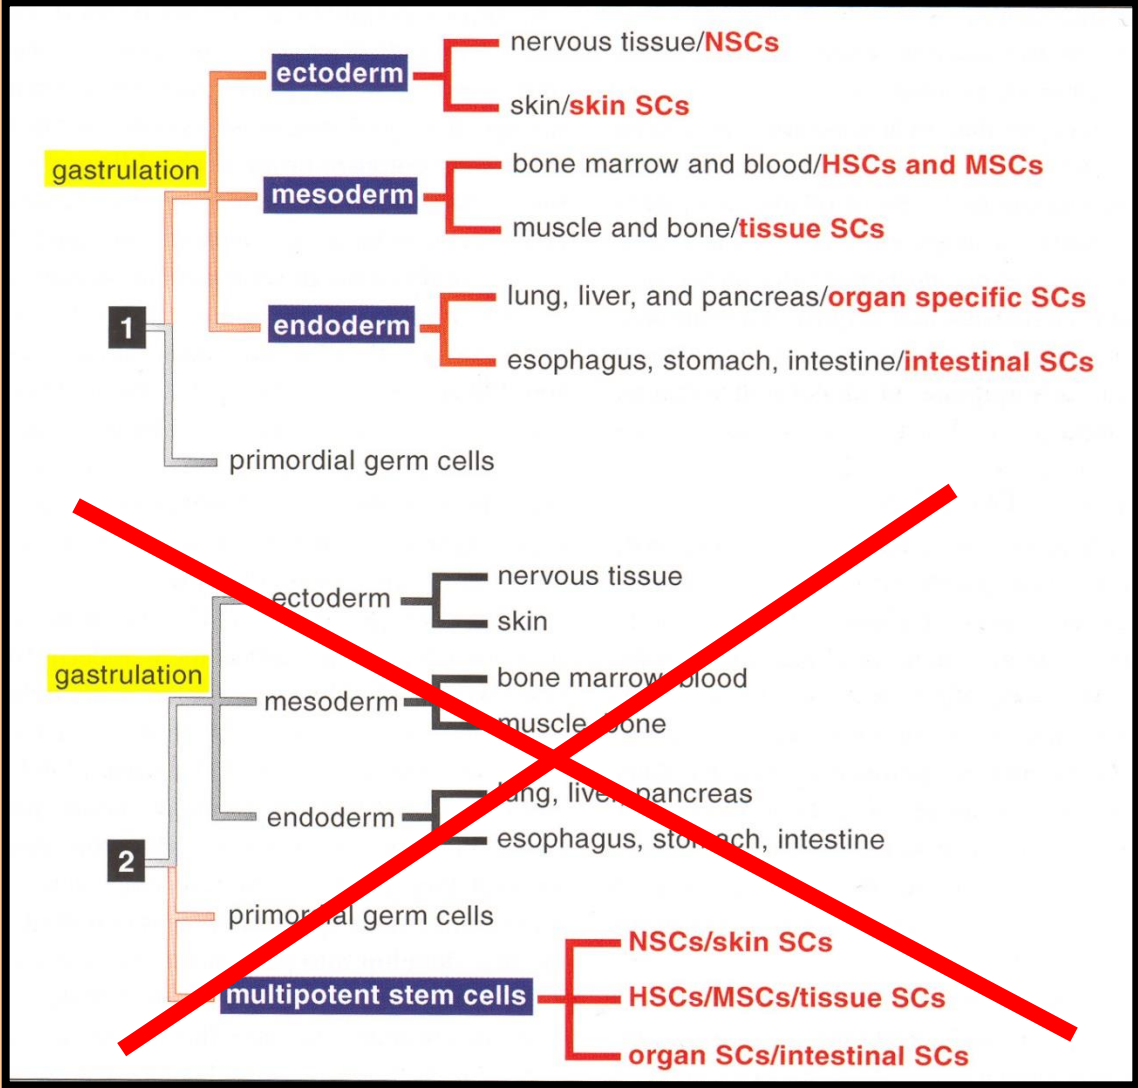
gastrulation

ectoderm
nervous tissue/NSCs
skin/skin SCs

mesoderm
bone marrow and blood/HSCs and MSCs
muscle and bone/tissue SCs

1

endoderm
lung, liver, and pancreas/organ specific SCs
esophagus, stomach, intestine/intestinal SCs

primordial germ cells

gastrulation

ectoderm
nervous tissue
skin

mesoderm
bone marrow, blood
muscle, bone

endoderm
lung, liver, pancreas
esophagus, stomach, intestine

2

primordial germ cells

multipotent stem cells
NSCs/skin SCs
HSCs/MSCs/tissue SCs
organ SCs/intestinal SCs